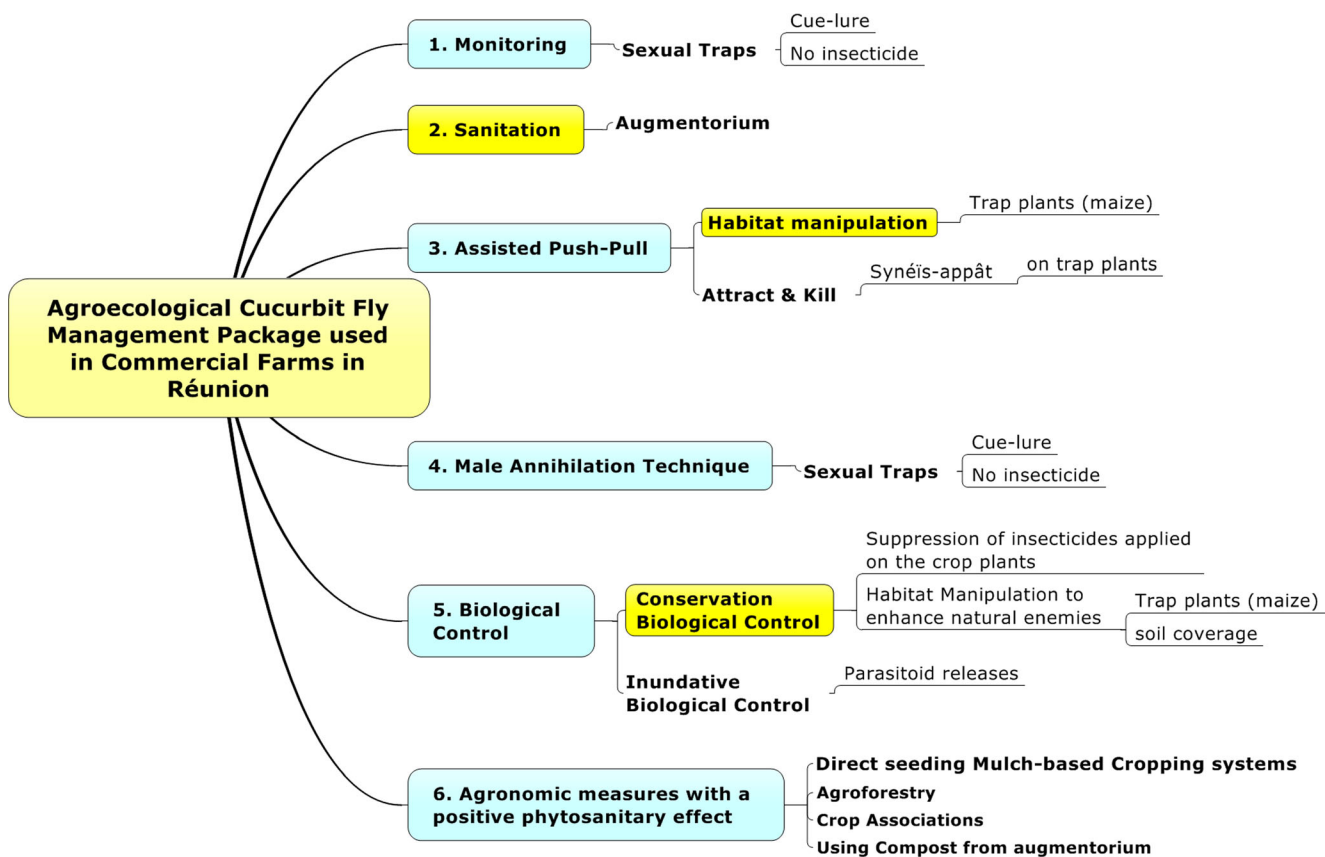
Agroecological Cucurbit Fly Management Package used in Commercial Farms in Réunion

1. Monitoring

Sexual Traps

Cue-lure

No insecticide

2. Sanitation

Augmentorium

3. Assisted Push-Pull

Habitat manipulation

Trap plants (maize)

Attract & Kill

Synéïs-appât

on trap plants

4. Male Annihilation Technique

Sexual Traps

Cue-lure

No insecticide

5. Biological Control

Conservation Biological Control

Suppression of insecticides applied on the crop plants

Habitat Manipulation to enhance natural enemies

Trap plants (maize)

soil coverage

Inundative Biological Control

Parasitoid releases

6. Agronomic measures with a positive phytosanitary effect

Direct seeding Mulch-based Cropping systems

Agroforestry

Crop Associations

Using Compost from augmentorium